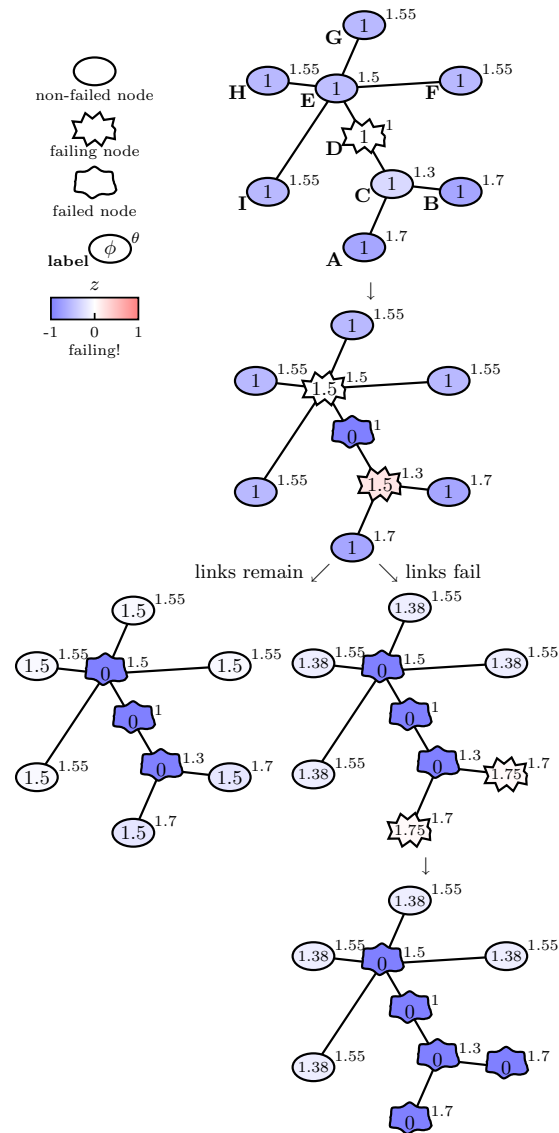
non-failed node
failing node
failed node
label $\phi$ $\theta$
$z$
-1 0 1
failing!

G 1 1.55
H 1 1.55
E 1 1.5
F 1 1.55
D 1 1
I 1 1.55
C 1 1.3
B 1 1.7
A 1 1.7

↓

1 1.55
1 1.55
1.5 1.5
1 1.55
0 1
1 1.55
1.5 1.3
1 1.7
1 1.7

links remain ↙ ↘ links fail

1.5 1.55
1.5 1.55
0 1.5
1.5 1.55
0 1
1.5 1.55
0 1.3
1.5 1.7
1.5 1.7

1.38 1.55
1.38 1.55
0 1.5
1.38 1.55
0 1
1.38 1.55
0 1.3
1.75 1.7
1.75 1.7

↓

1.38 1.55
1.38 1.55
0 1.5
1.38 1.55
0 1
1.38 1.55
0 1.3
0 1.7
0 1.7